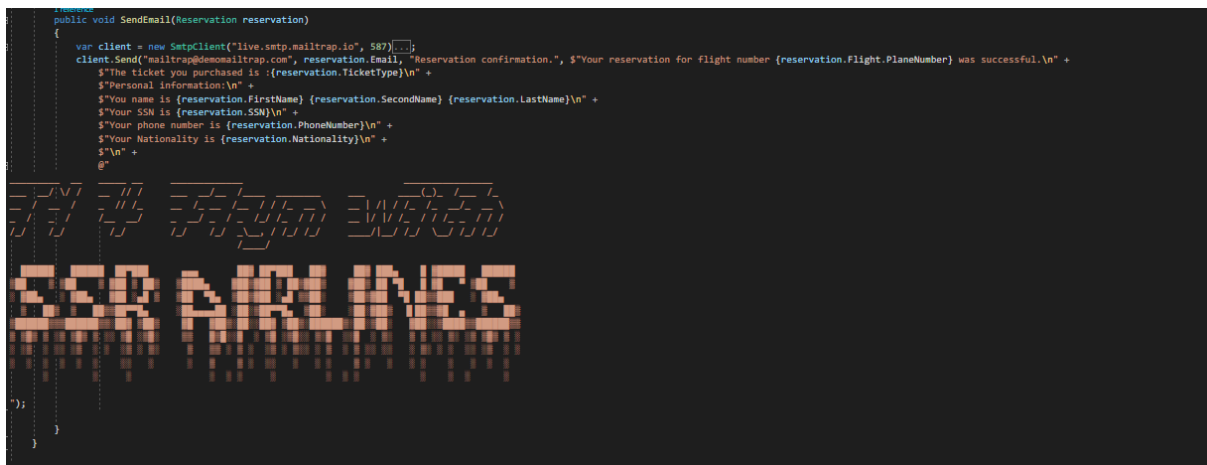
1 reference
public void SendEmail(Reservation reservation)
{
var client = new SmtpClient("live.smtp.mailtrap.io", 587)...;
client.Send("mailtrap@demomailtrap.com", reservation.Email, "Reservation confirmation.", $"Your reservation for flight number {reservation.Flight.PlaneNumber} was successful.\n" +
$"The ticket you purchased is :{reservation.TicketType}\n" +
$"Personal information:\n" +
$"You name is {reservation.FirstName} {reservation.SecondName} {reservation.LastName}\n" +
$"Your SSN is {reservation.SSN}\n" +
$"Your phone number is {reservation.PhoneNumber}\n" +
$"Your Nationality is {reservation.Nationality}\n" +
$"\n" +
@"
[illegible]
SSR AIRLINES
");
}
}